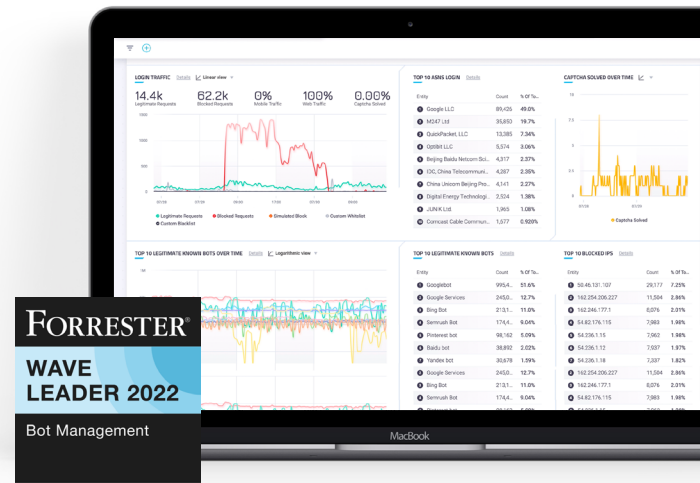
LOGIN TRAFFIC Details Linear view

14.4k Legitimate Requests
62.2k Blocked Requests
0% Mobile Traffic
100% Web Traffic
0.00% Captcha Solved

Legitimate Requests
Blocked Requests
Simulated Block
Custom Whitelist
Custom Blacklist

TOP 10 ASNS LOGIN Details

| Entity | Count | % Of To... |
|---|---|---|
| Google LLC | 89,426 | 49.0% |
| M247 Ltd | 35,850 | 19.7% |
| QuickPacket, LLC | 13,385 | 7.34% |
| Optibit LLC | 5,574 | 3.06% |
| Beijing Baidu Netcom Sci... | 4,317 | 2.37% |
| IDC, China Telecommuni... | 4,287 | 2.35% |
| China Unicom Beijing Pro... | 4,141 | 2.27% |
| Digital Energy Technologi... | 2,504 | 1.38% |
| JUNIK Ltd | 1,965 | 1.08% |
| Comcast Cable Communi... | 1,577 | 0.920% |

CAPTCHA SOLVED OVER TIME

Captcha Solved

TOP 10 LEGITIMATE KNOWN BOTS OVER TIME Details Logarithmic view

TOP 10 LEGITIMATE KNOWN BOTS Details

| Entity | Count | % Of To... |
|---|---|---|
| Googlebot | 995,4... | 51.6% |
| Google Services | 245,0... | 12.7% |
| Bing Bot | 213,1... | 11.0% |
| Semrush Bot | 174,4... | 9.04% |
| Pinterest bot | 98,162 | 5.09% |
| Baidu bot | 38,892 | 2.02% |
| Yandex bot | 30,678 | 1.59% |
| Google Services | 245,0... | 12.7% |
| Bing Bot | 213,1... | 11.0% |
| Semrush Bot | 174,4... | 9.04% |

TOP 10 BLOCKED IPS Details

| Entity | Count | % Of To... |
|---|---|---|
| 50.46.131.107 | 29,177 | 7.25% |
| 162.254.206.227 | 11,504 | 2.86% |
| 162.246.177.1 | 8,076 | 2.01% |
| 54.82.176.115 | 7,983 | 1.98% |
| 54.236.1.18 | 7,337 | 1.82% |
| 162.254.206.227 | 11,504 | 2.86% |
| 162.246.177.1 | 8,076 | 2.01% |
| 54.82.176.115 | 7,983 | 1.98% |

MacBook

FORRESTER®
WAVE
LEADER 2022
Bot Management